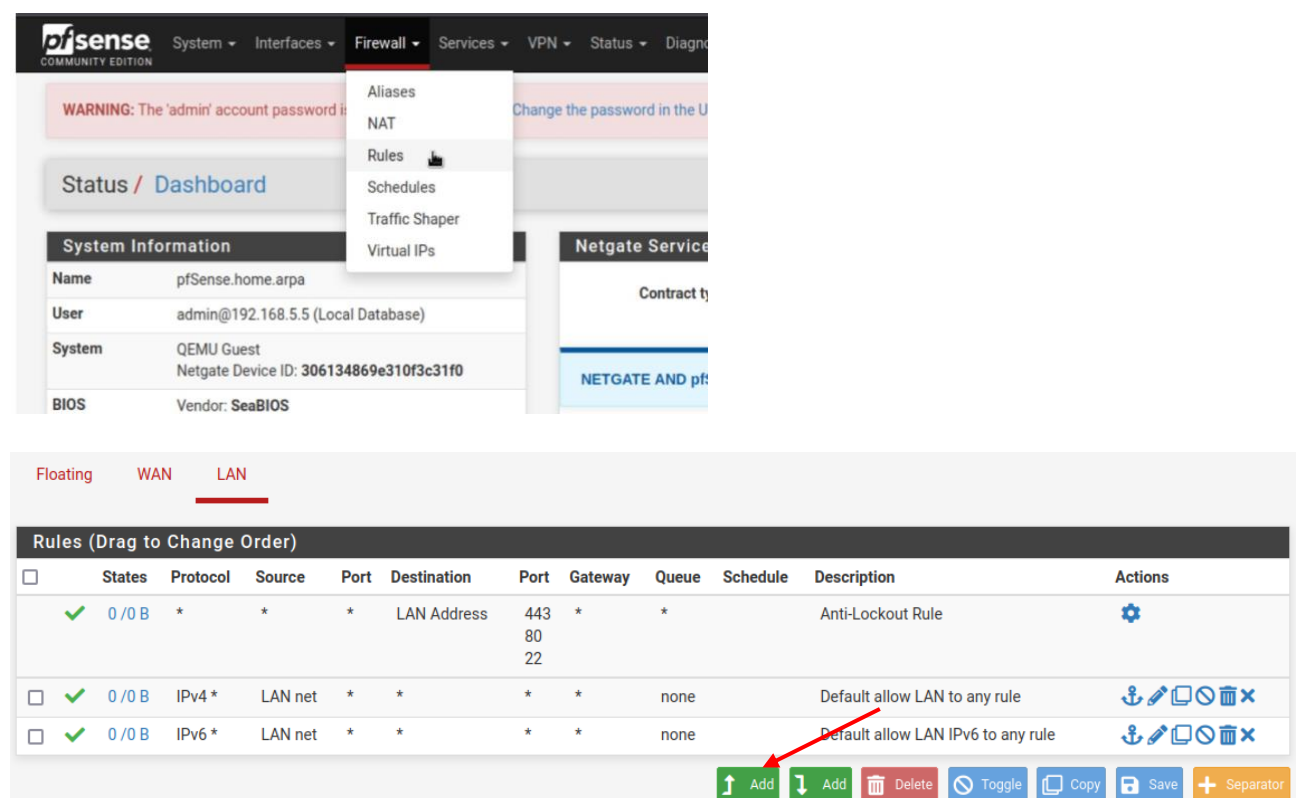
pfsense COMMUNITY EDITION System Interfaces Firewall Services VPN Status Diagno

Aliases
NAT
Rules
Schedules
Traffic Shaper
Virtual IPs

WARNING: The 'admin' account password i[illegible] Change the password in the U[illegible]

Status / Dashboard

System Information

| Name | pfSense.home.arpa |
|---|---|
| User | admin@192.168.5.5 (Local Database) |
| System | QEMU Guest Netgate Device ID: 306134869e310f3c31f0 |
| BIOS | Vendor: SeaBIOS |

Netgate Service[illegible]

Contract t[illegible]

NETGATE AND pf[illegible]

Floating WAN LAN

Rules (Drag to Change Order)

| | | States | Protocol | Source | Port | Destination | Port | Gateway | Queue | Schedule | Description | Actions |
|---|---|---|---|---|---|---|---|---|---|---|---|---|
| | ✔ | 0 /0 B | * | * | * | LAN Address | 443 80 22 | * | * | | Anti-Lockout Rule | |
| | ✔ | 0 /0 B | IPv4 * | LAN net | * | * | * | * | none | | Default allow LAN to any rule | |
| | ✔ | 0 /0 B | IPv6 * | LAN net | * | * | * | * | none | | Default allow LAN IPv6 to any rule | |

Add Add Delete Toggle Copy Save Separator